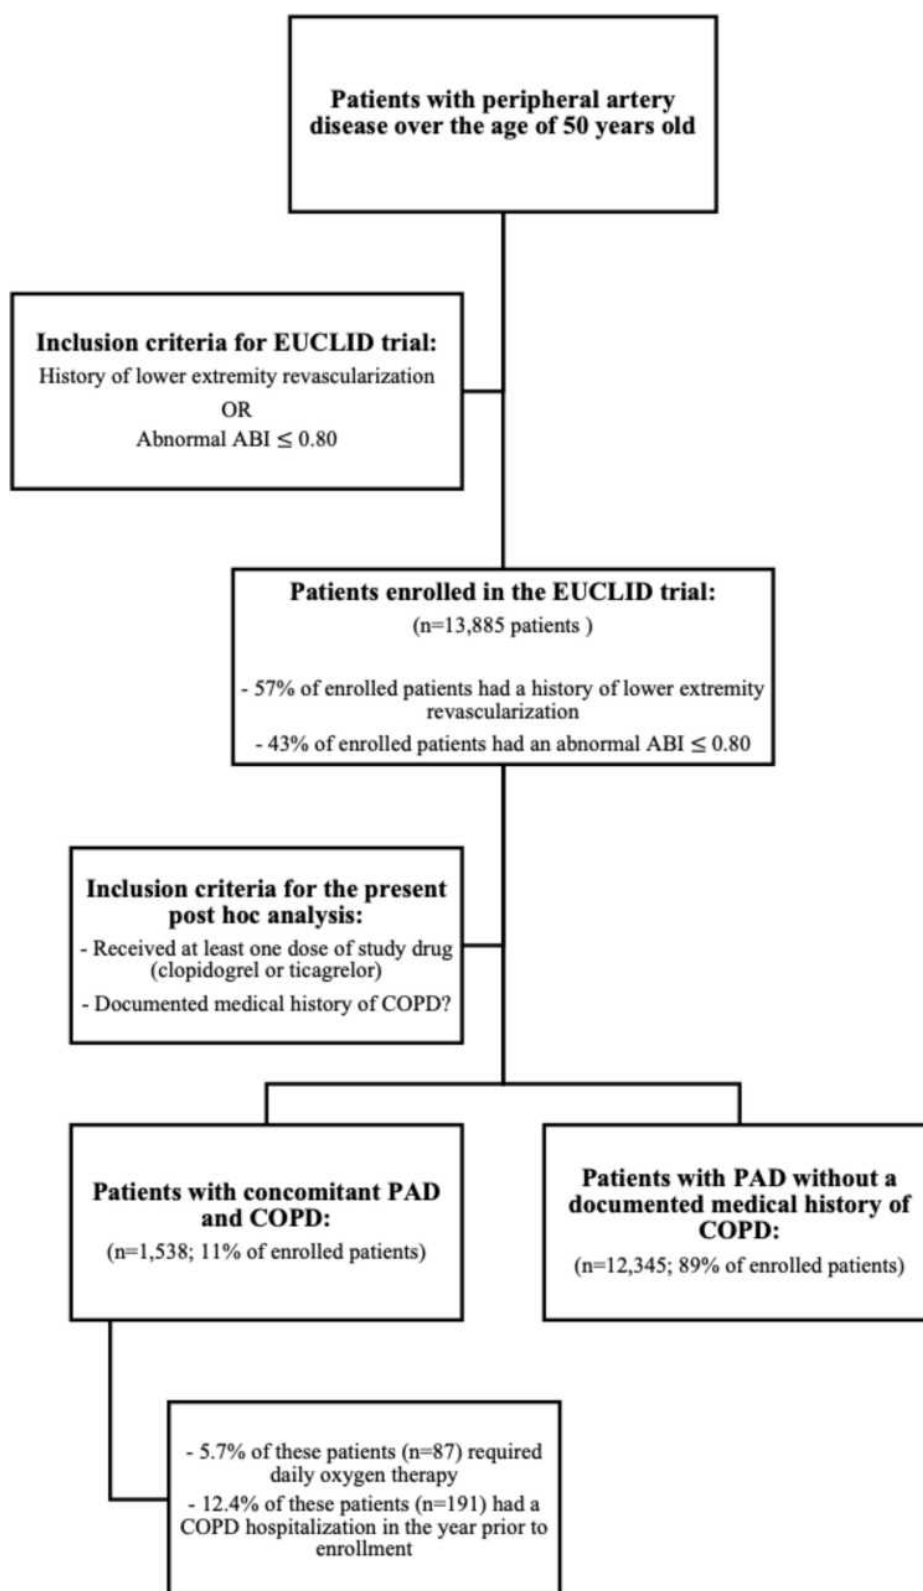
Patients with peripheral artery disease over the age of 50 years old

Inclusion criteria for EUCLID trial:
History of lower extremity revascularization
OR
Abnormal ABI $\leq 0.80$

Patients enrolled in the EUCLID trial:
(n=13,885 patients )

- 57% of enrolled patients had a history of lower extremity revascularization
- 43% of enrolled patients had an abnormal ABI $\leq 0.80$

Inclusion criteria for the present post hoc analysis:
- Received at least one dose of study drug (clopidogrel or ticagrelor)
- Documented medical history of COPD?

Patients with concomitant PAD and COPD:
(n=1,538; 11% of enrolled patients)

Patients with PAD without a documented medical history of COPD:
(n=12,345; 89% of enrolled patients)

- 5.7% of these patients (n=87) required daily oxygen therapy
- 12.4% of these patients (n=191) had a COPD hospitalization in the year prior to enrollment